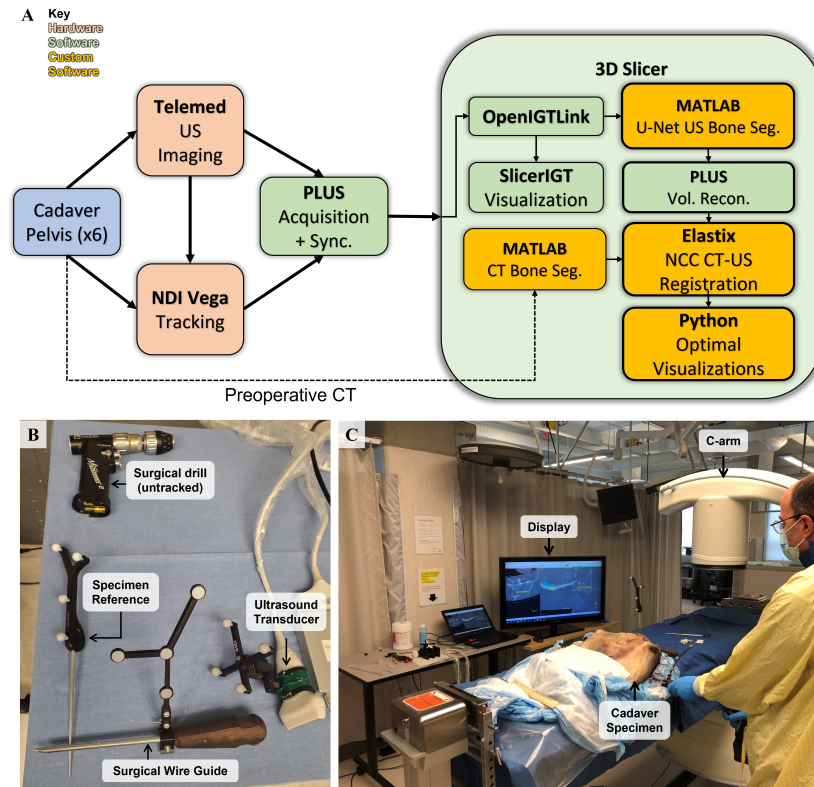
A

Key
Hardware
Software
Custom
Software

Telemed
US
Imaging

Cadaver
Pelvis (x6)

NDI Vega
Tracking

PLUS
Acquisition
+ Sync.

3D Slicer

OpenIGTLink

MATLAB
U-Net US Bone Seg.

SlicerIGT
Visualization

PLUS
Vol. Recon.

MATLAB
CT Bone Seg.

Elastix
NCC CT-US
Registration

Python
Optimal
Visualizations

Preoperative CT

B

Surgical drill
(untracked)

Specimen
Reference

Ultrasound
Transducer

Surgical Wire Guide

C

C-arm

Display

Cadaver
Specimen